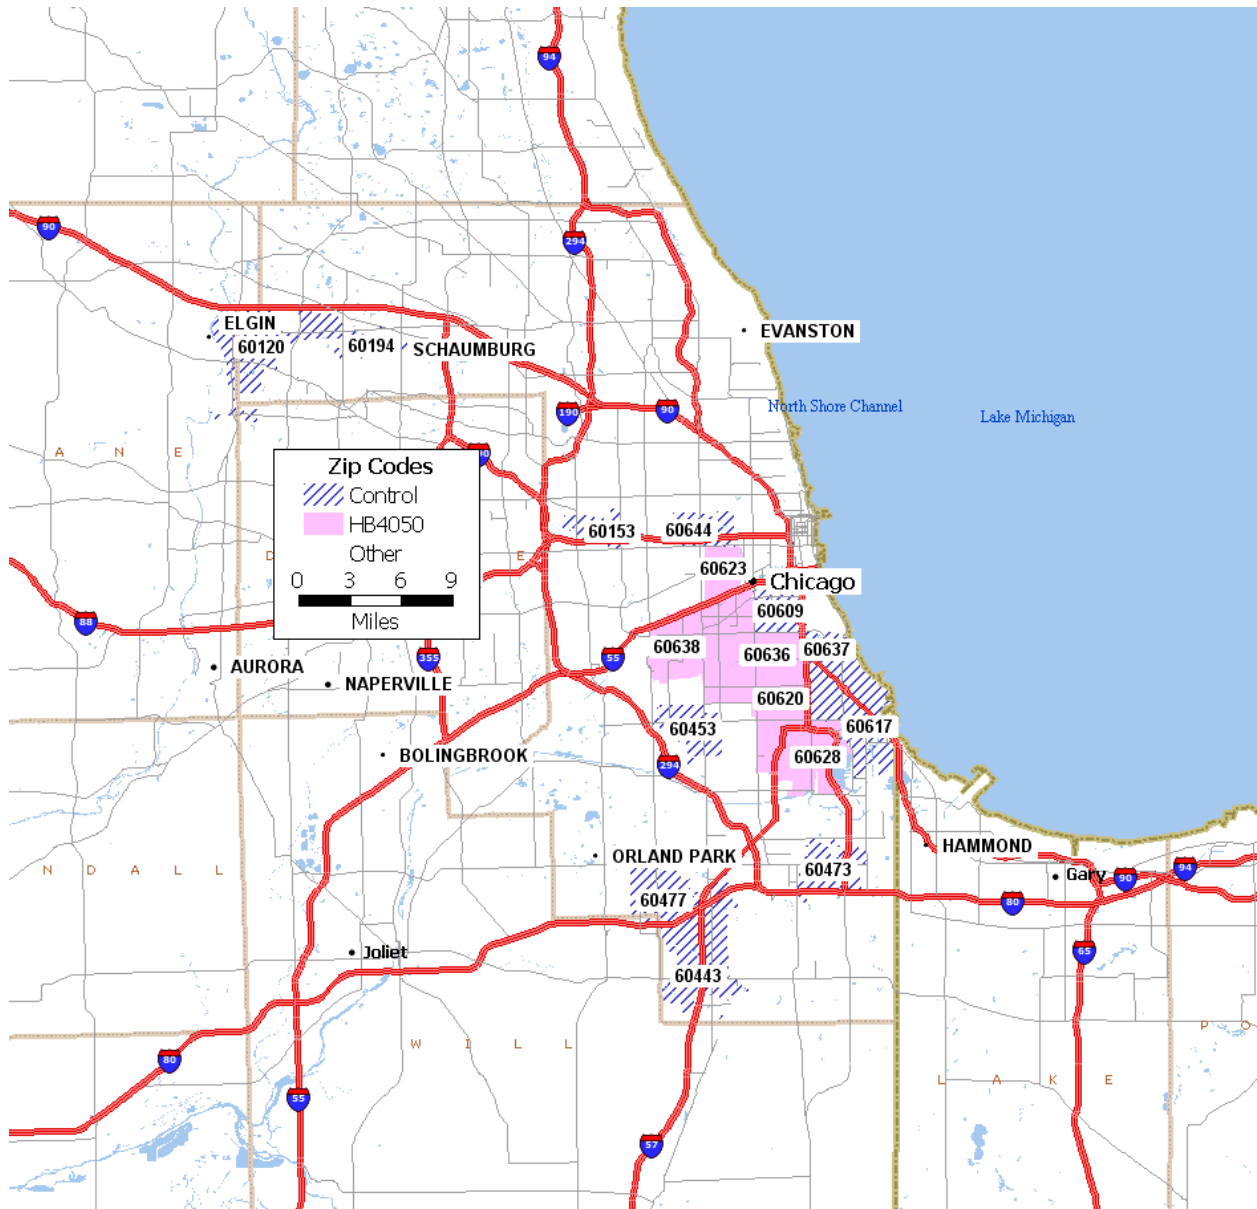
94
90
294
ELGIN
60120
60194
SCHAUMBURG
EVANSTON
190
90
North Shore Channel
Lake Michigan
A N E
Zip Codes
Control
HB4050
Other
0 3 6 9
Miles
60153
60644
60623
Chicago
60609
88
60638
60636
60637
AURORA
355
NAPERVILLE
55
60620
60453
60617
BOLINGBROOK
294
60628
ORLAND PARK
HAMMOND
60473
Gary
90
94
N D A L L
60477
80
65
Joliet
60443
W I L L
80
55
57
L A K E
P O